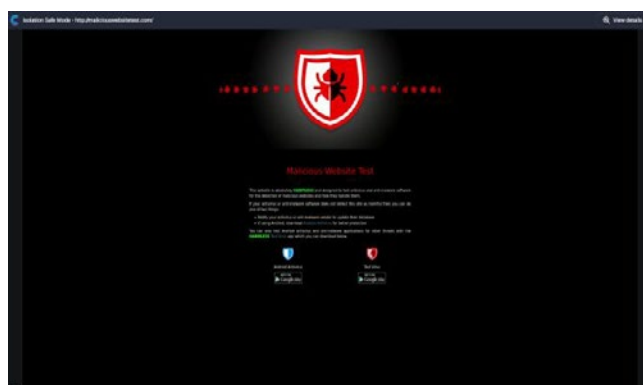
Isolation Safe Mode - http://maliciouswebsitetest.com/

View details

Malicious Website Test

This website is absolutely HARMLESS and designed to test antivirus and anti-malware software for the detection of malicious websites and how they handle them.

If your antivirus or anti-malware software does not detect this site as harmful then you can do any of two things:

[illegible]

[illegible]

You can also test Android antivirus and anti-malware applications for other threats with the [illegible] which you can download below.

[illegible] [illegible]

Google play Google play